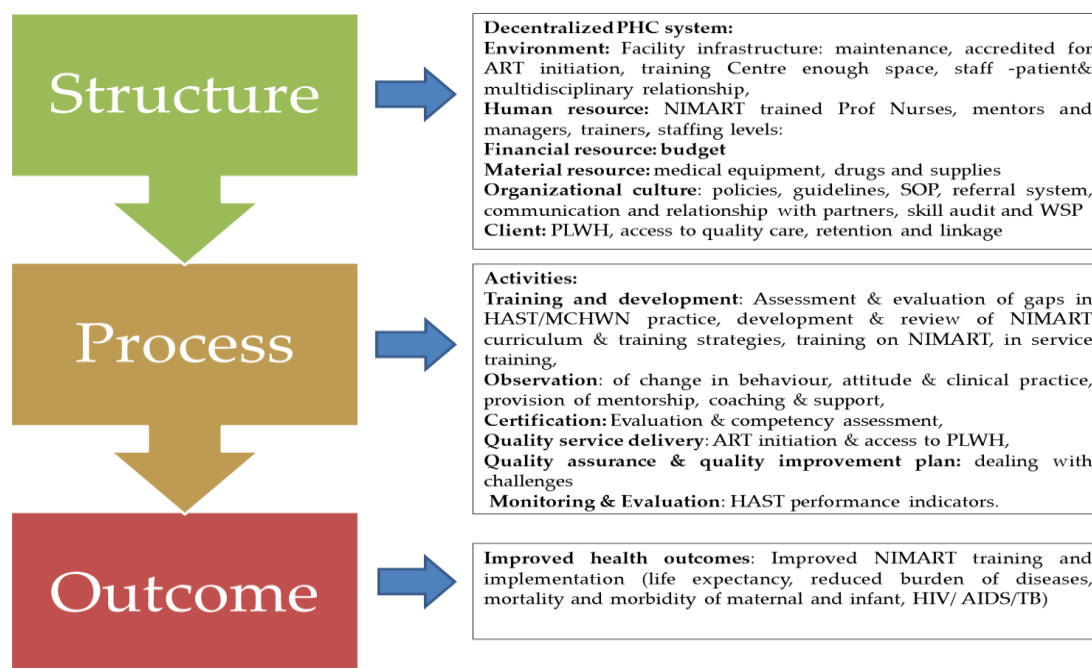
Structure

Process

Outcome

Decentralized PHC system:
Environment: Facility infrastructure: maintenance, accredited for ART initiation, training Centre enough space, staff -patient& multidisciplinary relationship,
Human resource: NIMART trained Prof Nurses, mentors and managers, trainers, staffing levels:
Financial resource: budget
Material resource: medical equipment, drugs and supplies
Organizational culture: policies, guidelines, SOP, referral system, communication and relationship with partners, skill audit and WSP
Client: PLWH, access to quality care, retention and linkage

Activities:
Training and development: Assessment & evaluation of gaps in HAST/MCHWN practice, development & review of NIMART curriculum & training strategies, training on NIMART, in service training,
Observation: of change in behaviour, attitude & clinical practice, provision of mentorship, coaching & support,
Certification: Evaluation & competency assessment,
Quality service delivery: ART initiation & access to PLWH,
Quality assurance & quality improvement plan: dealing with challenges
Monitoring & Evaluation: HAST performance indicators.

Improved health outcomes: Improved NIMART training and implementation (life expectancy, reduced burden of diseases, mortality and morbidity of maternal and infant, HIV/ AIDS/TB)